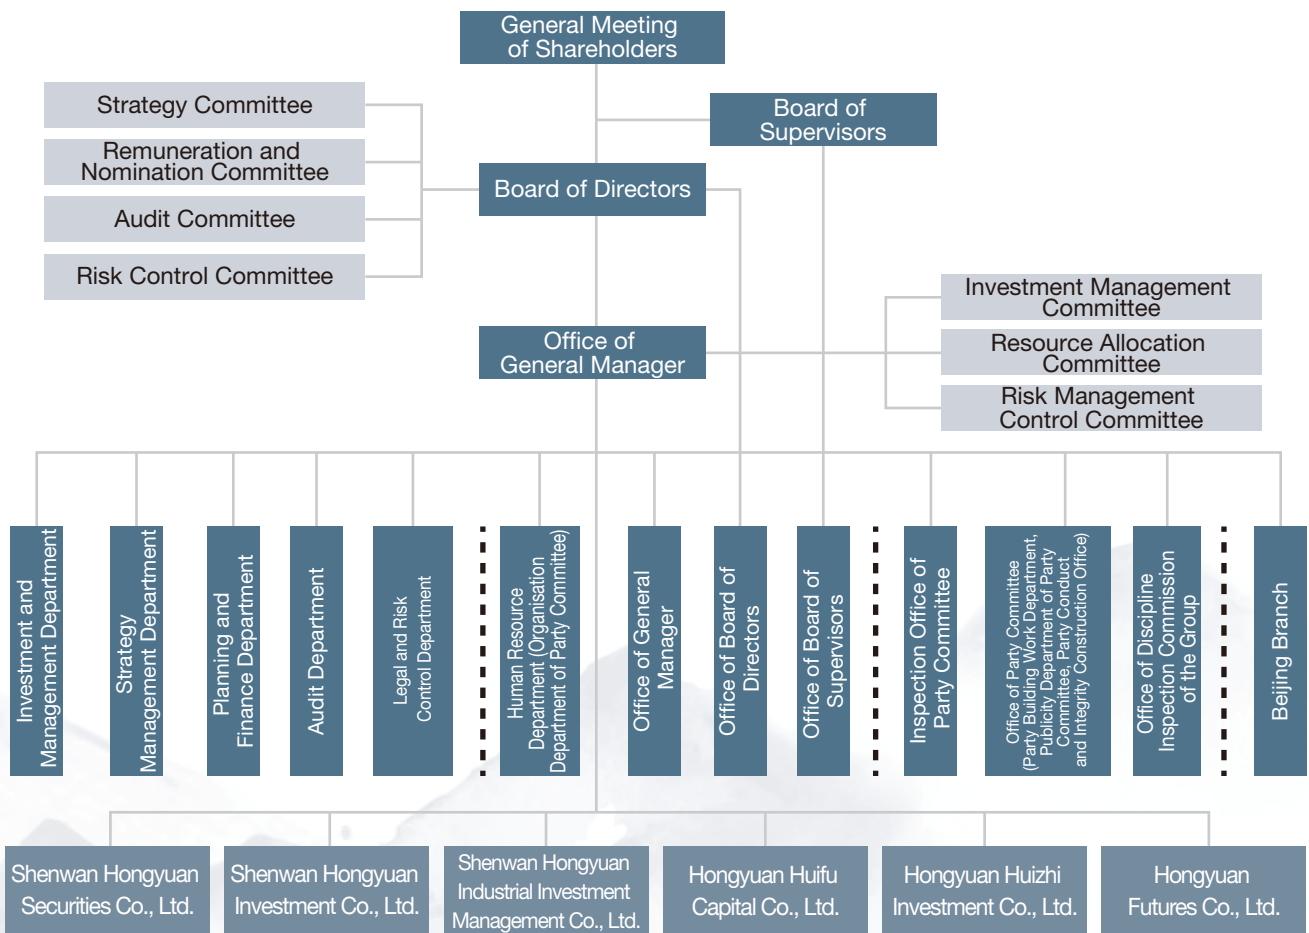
General Meeting of Shareholders

Strategy Committee

Remuneration and Nomination Committee

Audit Committee

Risk Control Committee

Board of Supervisors

Board of Directors

Investment Management Committee

Resource Allocation Committee

Risk Management Control Committee

Office of General Manager

Investment and Management Department

Strategy Management Department

Planning and Finance Department

Audit Department

Legal and Risk Control Department

Human Resource Department (Organisation Department of Party Committee)

Office of General Manager

Office of Board of Directors

Office of Board of Supervisors

Inspection Office of Party Committee

Office of Party Committee (Party Building Work Department, Publicity Department of Party Committee, Party Conduct and Integrity Construction Office)

Office of Discipline Inspection Commission of the Group

Beijing Branch

Shenwan Hongyuan Securities Co., Ltd.

Shenwan Hongyuan Investment Co., Ltd.

Shenwan Hongyuan Industrial Investment Management Co., Ltd.

Hongyuan Huifu Capital Co., Ltd.

Hongyuan Huizhi Investment Co., Ltd.

Hongyuan Futures Co., Ltd.